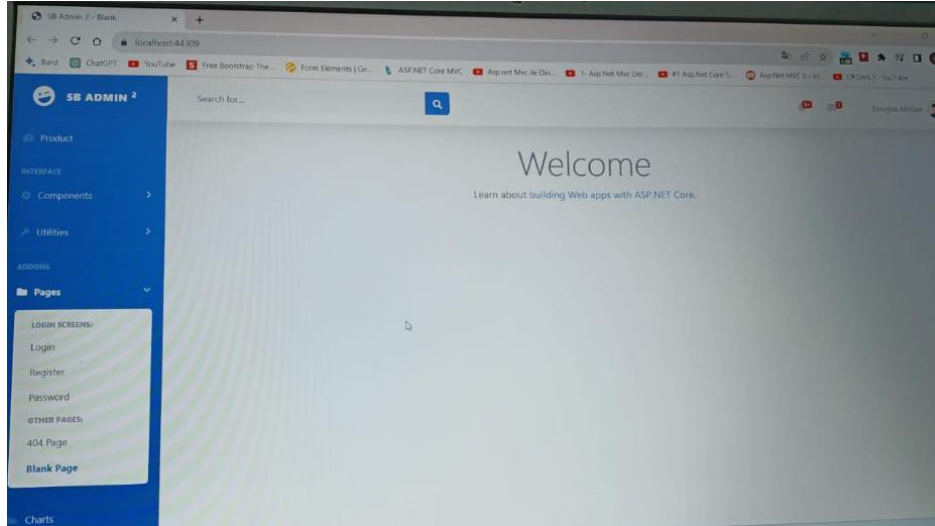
SB Admin 2 - Blank
localhost:44309
Bard ChatGPT YouTube Free Bootstrap The... Form Elements | Ge... ASP.NET Core MVC Asp.net Mvc 4e Dsi... 1- Asp.Net Mvc Der... #1 Asp.Net Core 5... Asp.Net MVC 5 - Vi... C# Ders 1 - YouTube

SB ADMIN 2

Search for...

Douglas McGee

Product

INTERFACE

Components

Utilities

ADDONS

Pages

LOGIN SCREENS:

Login

Register

Password

OTHER PAGES:

404 Page

Blank Page

Charts

Welcome

Learn about building Web apps with ASP.NET Core.